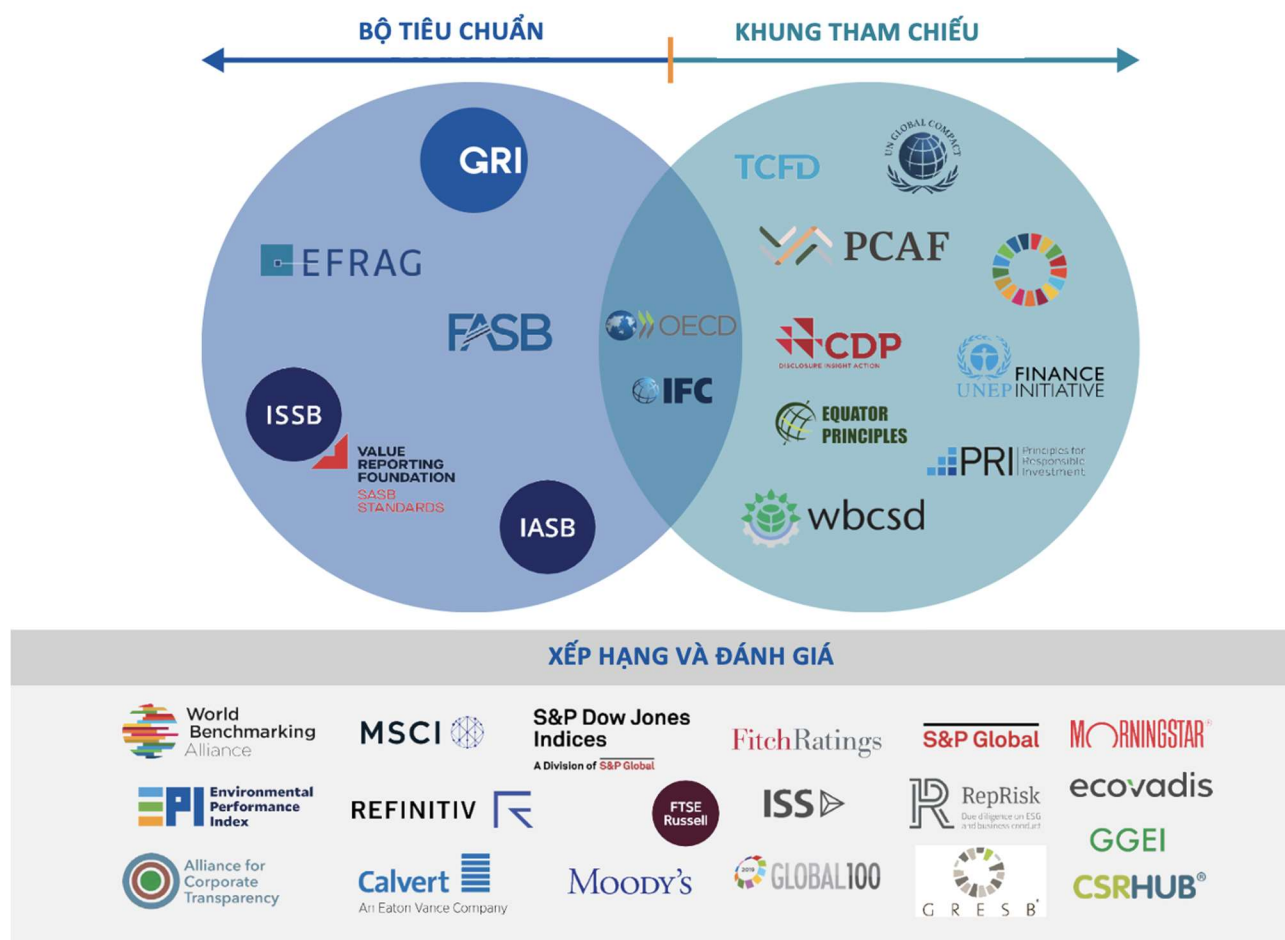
BỘ TIÊU CHUẨN

KHUNG THAM CHIẾU

GRI

EFRAG

FASB

ISSB

VALUE REPORTING FOUNDATION
SASB STANDARDS

IASB

OECD

IFC

UN GLOBAL COMPACT

TCFD

PCAF

CDP
DISCLOSURE INSIGHT ACTION

UNEP FINANCE INITIATIVE

EQUATOR PRINCIPLES

PRI Principles for Responsible Investment

wbcsd

XẾP HẠNG VÀ ĐÁNH GIÁ

World Benchmarking Alliance

MSCI

S&P Dow Jones Indices
A Division of S&P Global

FitchRatings

S&P Global

MORNINGSTAR®

EPI Environmental Performance Index

REFINITIV

FTSE Russell

ISS

RepRisk
Due diligence on ESG and business conduct

ecovadis

GGEI

Alliance for Corporate Transparency

Calvert
An Eaton Vance Company

MOODY'S

2016 GLOBAL100

GRESB®

CSRHUB®